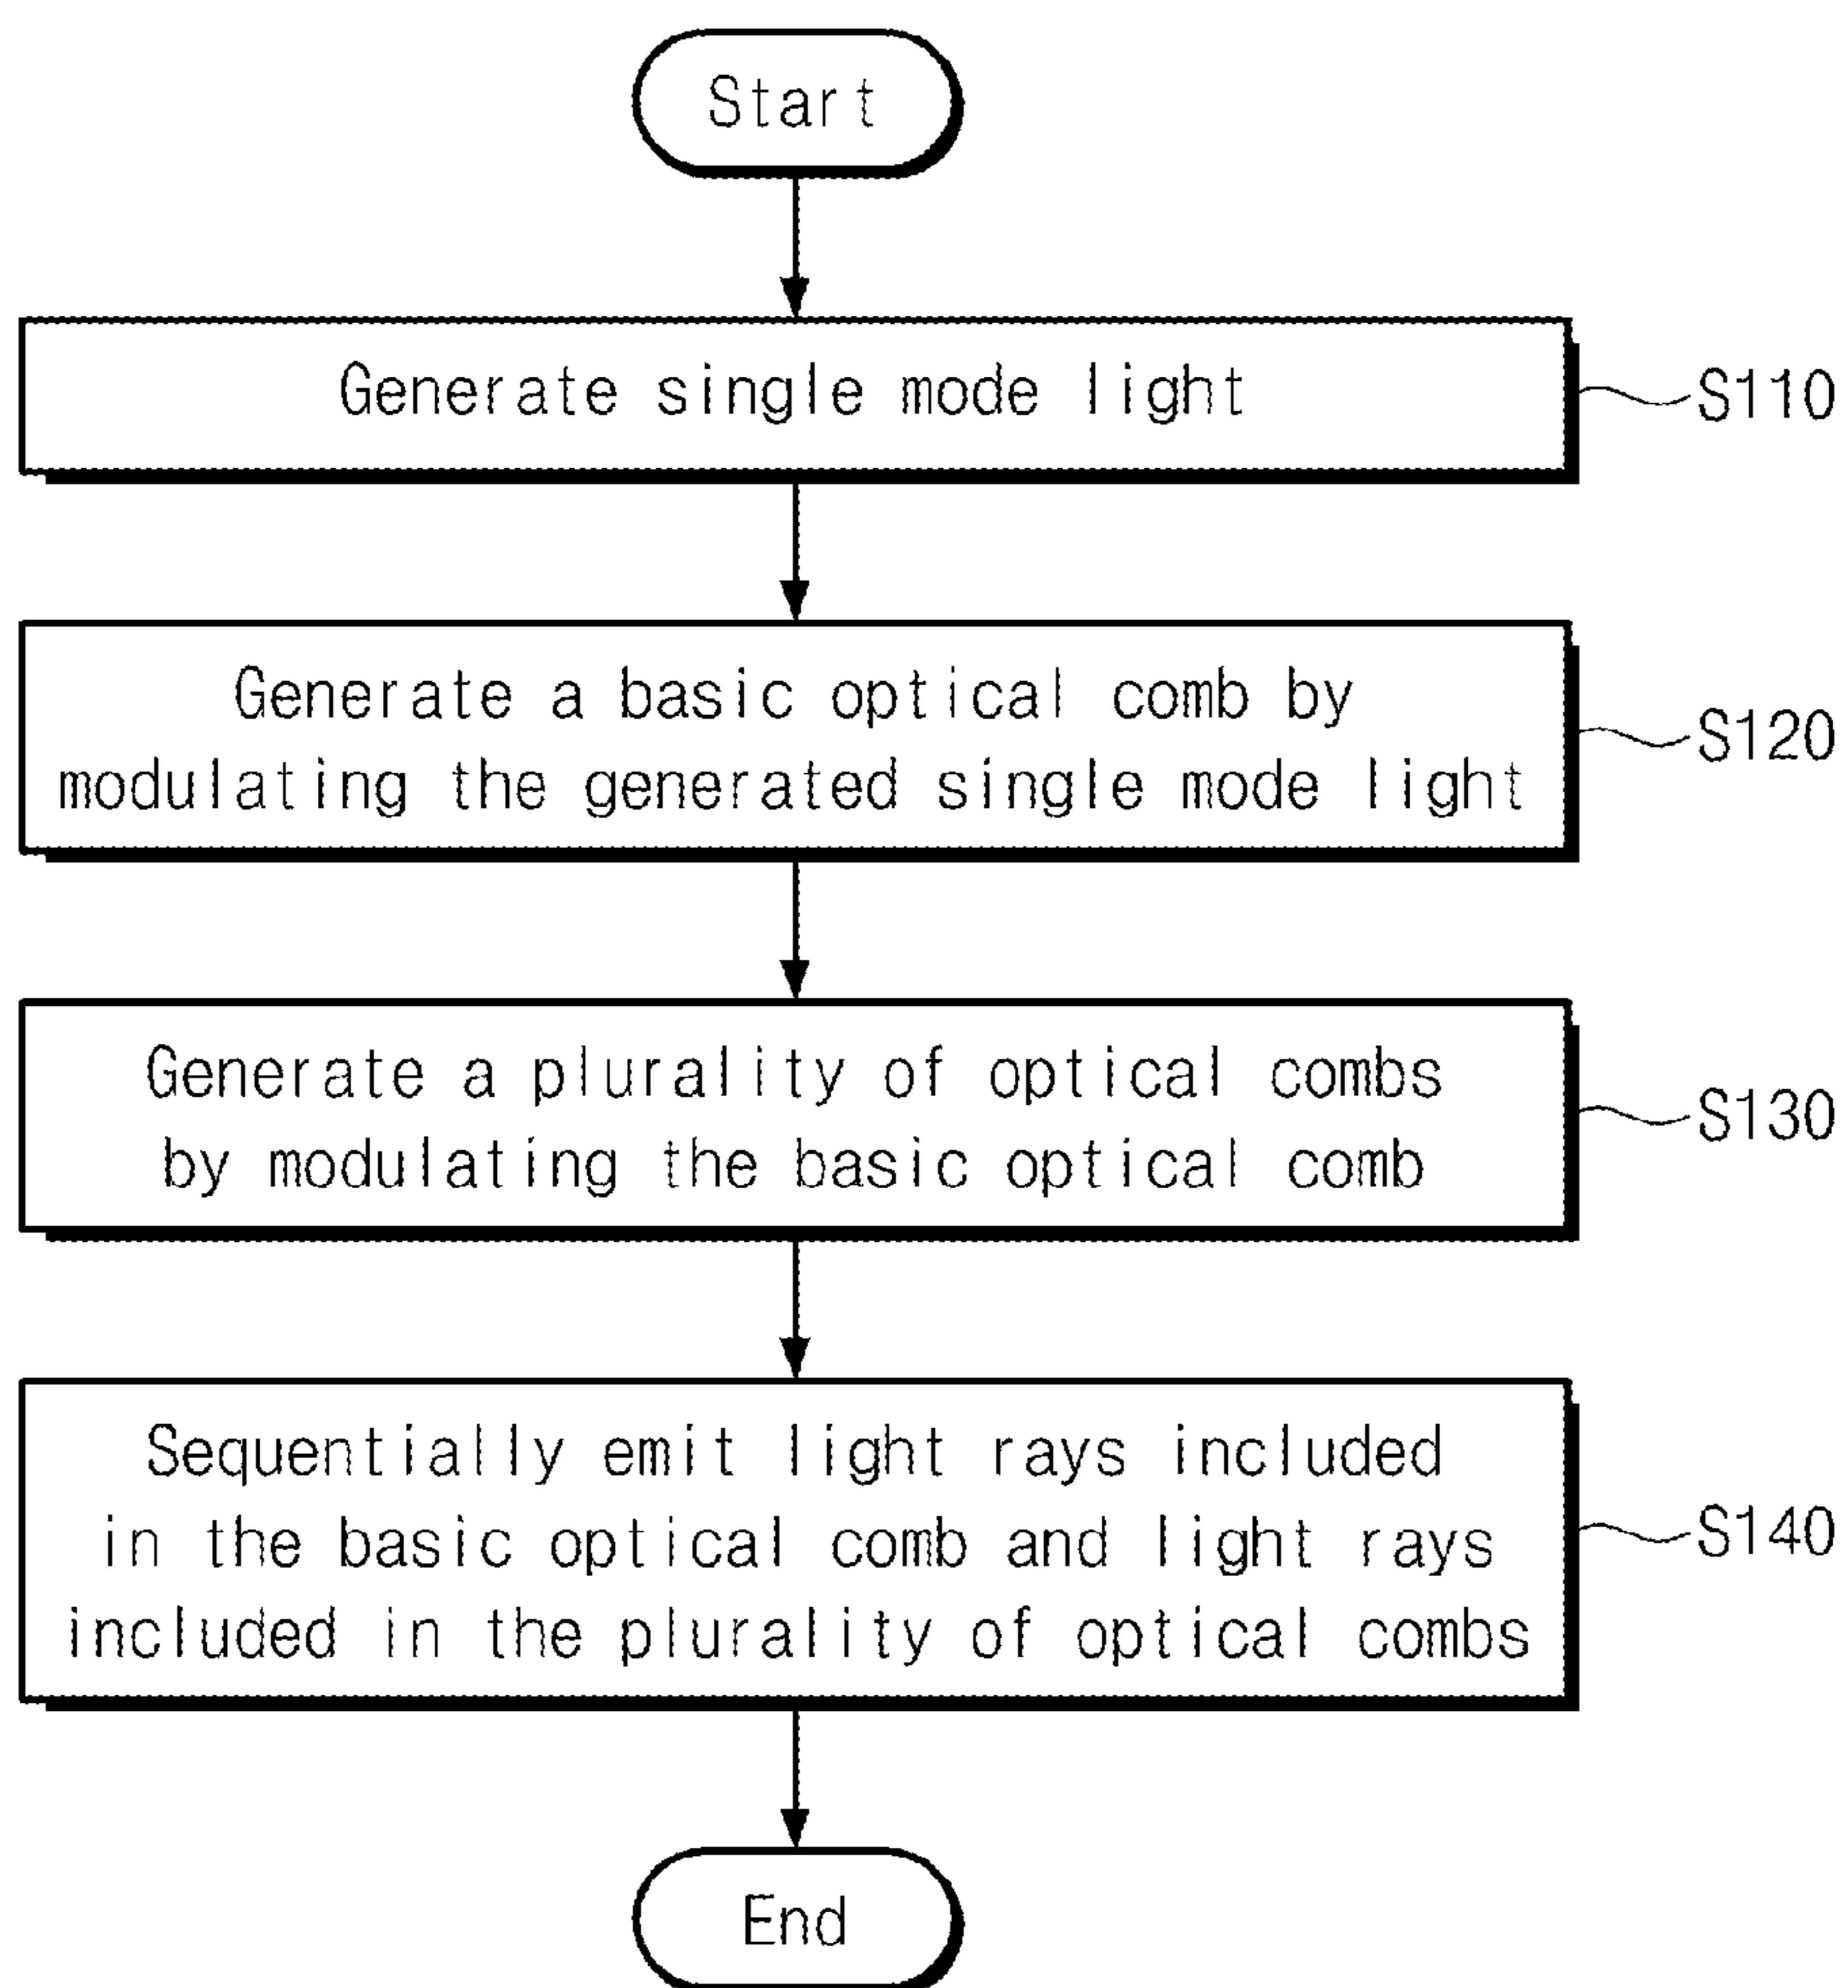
Start

Generate single mode light

S110

Generate a basic optical comb by modulating the generated single mode light

S120

Generate a plurality of optical combs by modulating the basic optical comb

S130

Sequentially emit light rays included in the basic optical comb and light rays included in the plurality of optical combs

S140

End